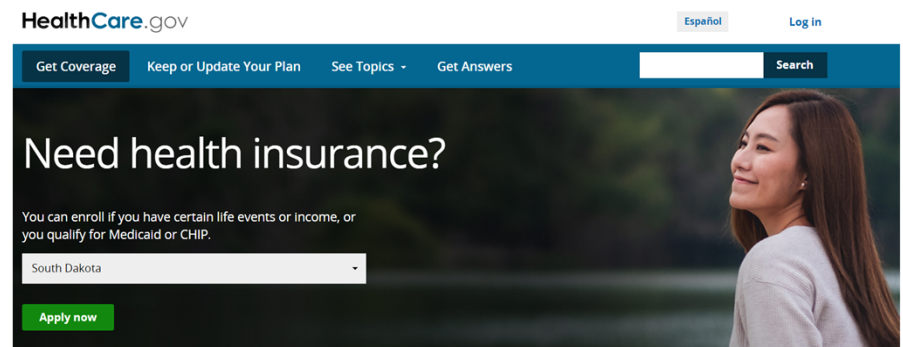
HealthCare.gov

Español

Log in

Get Coverage

Keep or Update Your Plan

See Topics

Get Answers

Search

Need health insurance?

You can enroll if you have certain life events or income, or you qualify for Medicaid or CHIP.

South Dakota

Apply now